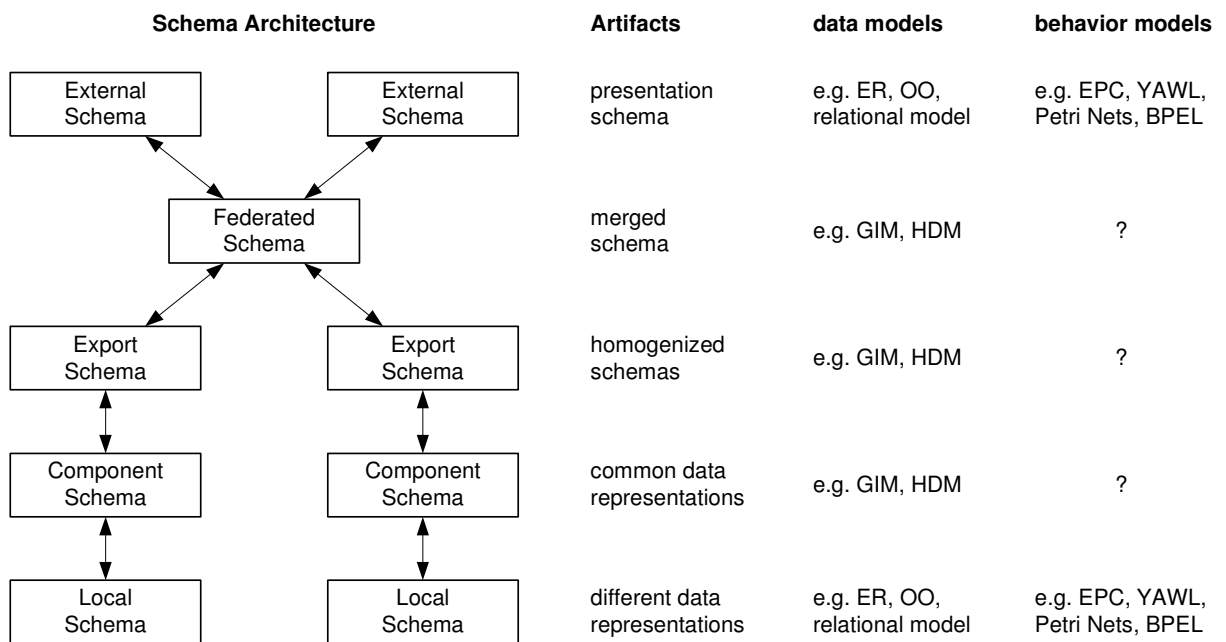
Schema Architecture

External Schema

External Schema

Federated Schema

Export Schema

Export Schema

Component Schema

Component Schema

Local Schema

Local Schema

| Artifacts | data models | behavior models |
|---|---|---|
| presentation schema | e.g. ER, OO, relational model | e.g. EPC, YAWL, Petri Nets, BPEL |
| merged schema | e.g. GIM, HDM | ? |
| homogenized schemas | e.g. GIM, HDM | ? |
| common data representations | e.g. GIM, HDM | ? |
| different data representations | e.g. ER, OO, relational model | e.g. EPC, YAWL, Petri Nets, BPEL |